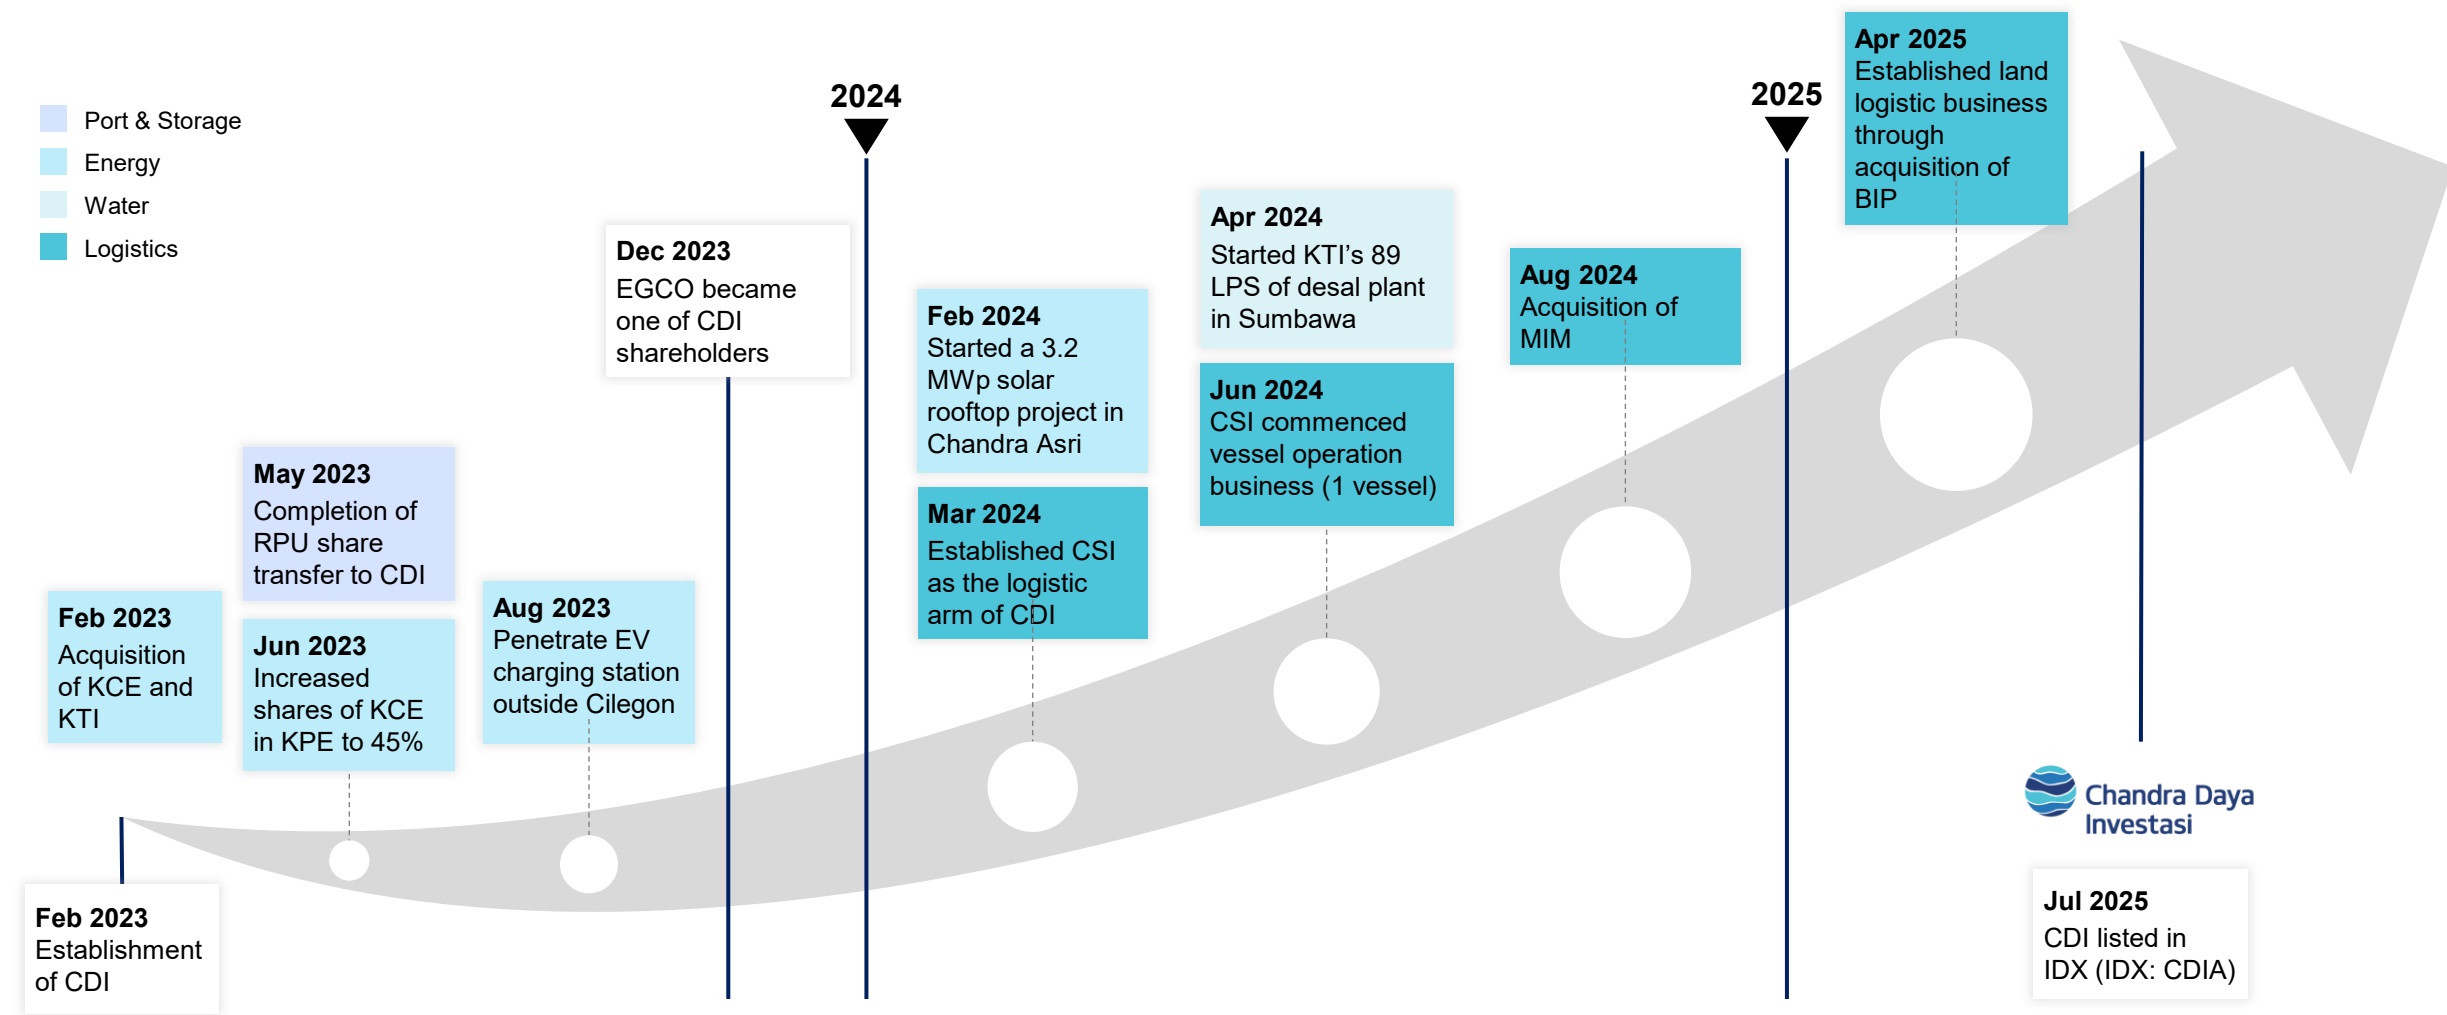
Port & Storage
Energy
Water
Logistics

Feb 2023
Establishment of CDI

Feb 2023
Acquisition of KCE and KTI

May 2023
Completion of RPU share transfer to CDI

Jun 2023
Increased shares of KCE in KPE to 45%

Aug 2023
Penetrate EV charging station outside Cilegon

Dec 2023
EGCO became one of CDI shareholders

2024

Feb 2024
Started a 3.2 MWp solar rooftop project in Chandra Asri

Mar 2024
Established CSI as the logistic arm of CDI

Apr 2024
Started KTI's 89 LPS of desal plant in Sumbawa

Jun 2024
CSI commenced vessel operation business (1 vessel)

Aug 2024
Acquisition of MIM

2025

Apr 2025
Established land logistic business through acquisition of BIP

Chandra Daya Investasi

Jul 2025
CDI listed in IDX (IDX: CDIA)